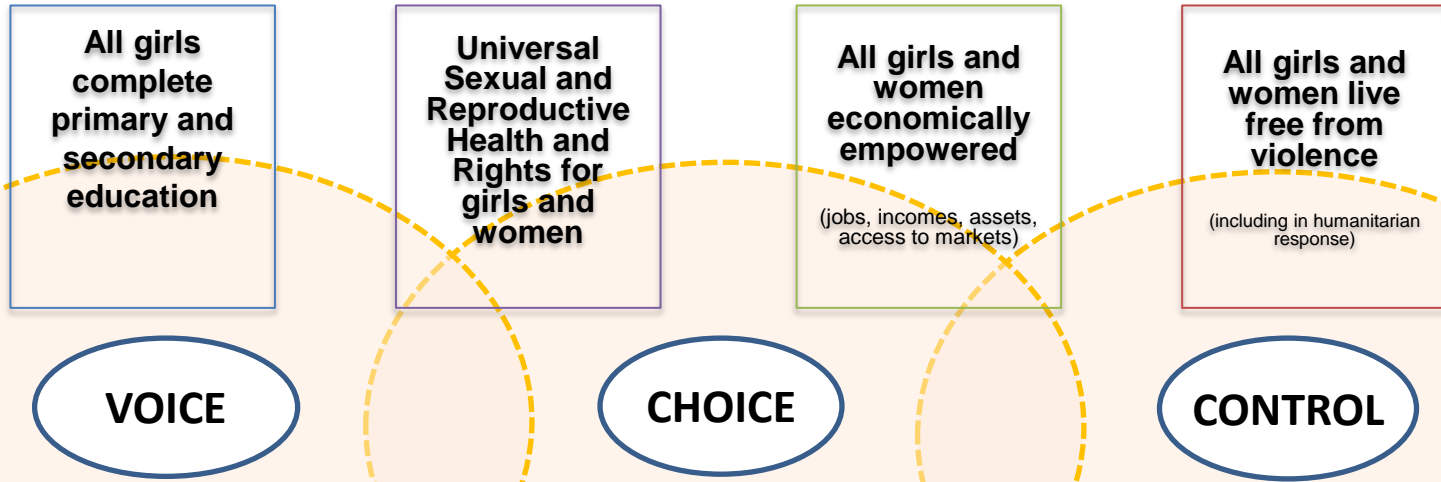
All girls complete primary and secondary education

Universal Sexual and Reproductive Health and Rights for girls and women

All girls and women economically empowered

(jobs, incomes, assets, access to markets)

All girls and women live free from violence

(including in humanitarian response)

VOICE

CHOICE

CONTROL